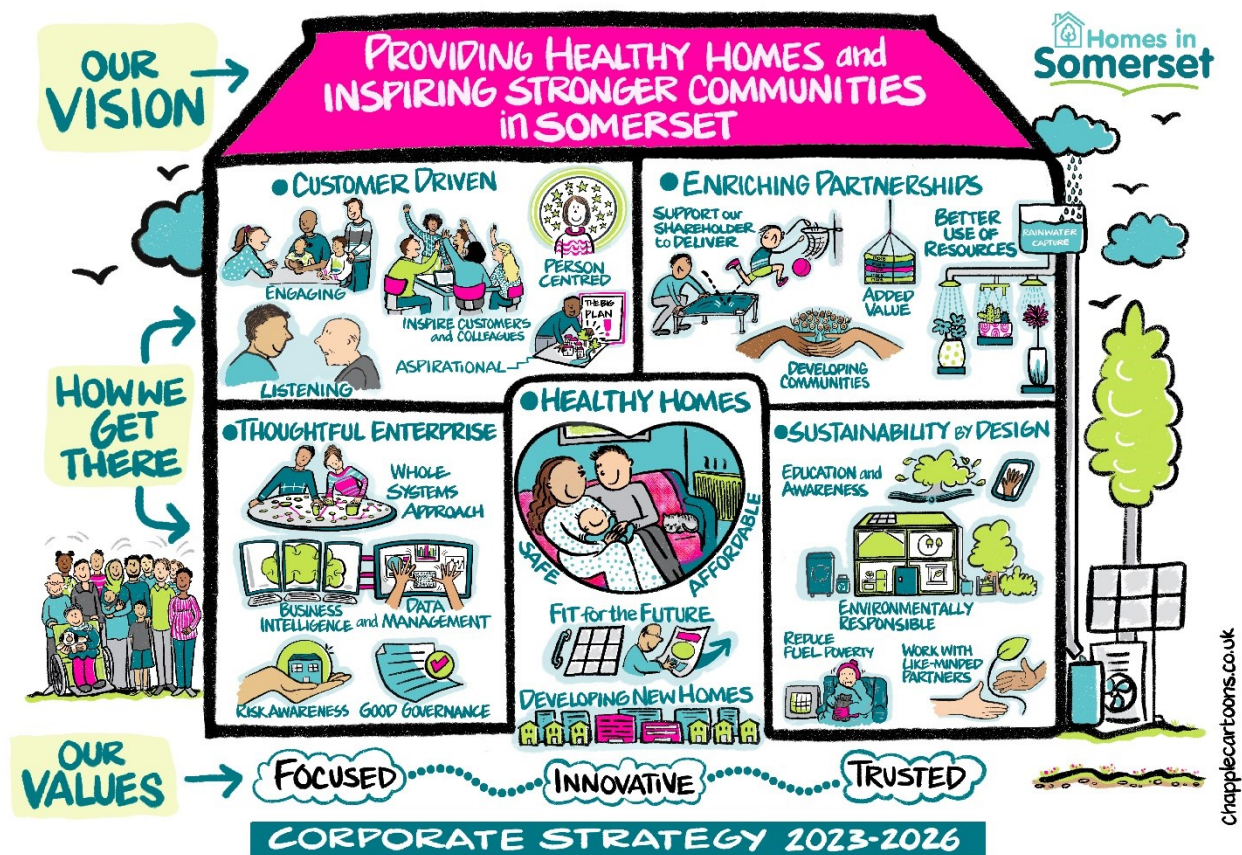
OUR VISION

PROVIDING HEALTHY HOMES and INSPIRING STRONGER COMMUNITIES in SOMERSET

Homes in Somerset

CUSTOMER DRIVEN

ENGAGING

INSPIRE CUSTOMERS and COLLEAGUES

PERSON CENTRED

THE BIG PLAN!

LISTENING

ASPIRATIONAL

ENRICHING PARTNERSHIPS

SUPPORT our SHAREHOLDER to DELIVER

ADDED VALUE

BETTER USE OF RESOURCES

RAINWATER CAPTURE

DEVELOPING COMMUNITIES

HOW WE GET THERE

THOUGHTFUL ENTERPRISE

WHOLE-SYSTEMS APPROACH

BUSINESS INTELLIGENCE and DATA MANAGEMENT

RISK AWARENESS

GOOD GOVERNANCE

HEALTHY HOMES

SAFE

AFFORDABLE

FIT for the FUTURE

DEVELOPING NEW HOMES

SUSTAINABILITY by DESIGN

EDUCATION and AWARENESS

ENVIRONMENTALLY RESPONSIBLE

REDUCE FUEL POVERTY

WORK WITH LIKE-MINDED PARTNERS

OUR VALUES

FOCUSED

INNOVATIVE

TRUSTED

CORPORATE STRATEGY 2023-2026

chapplecartoons.co.uk